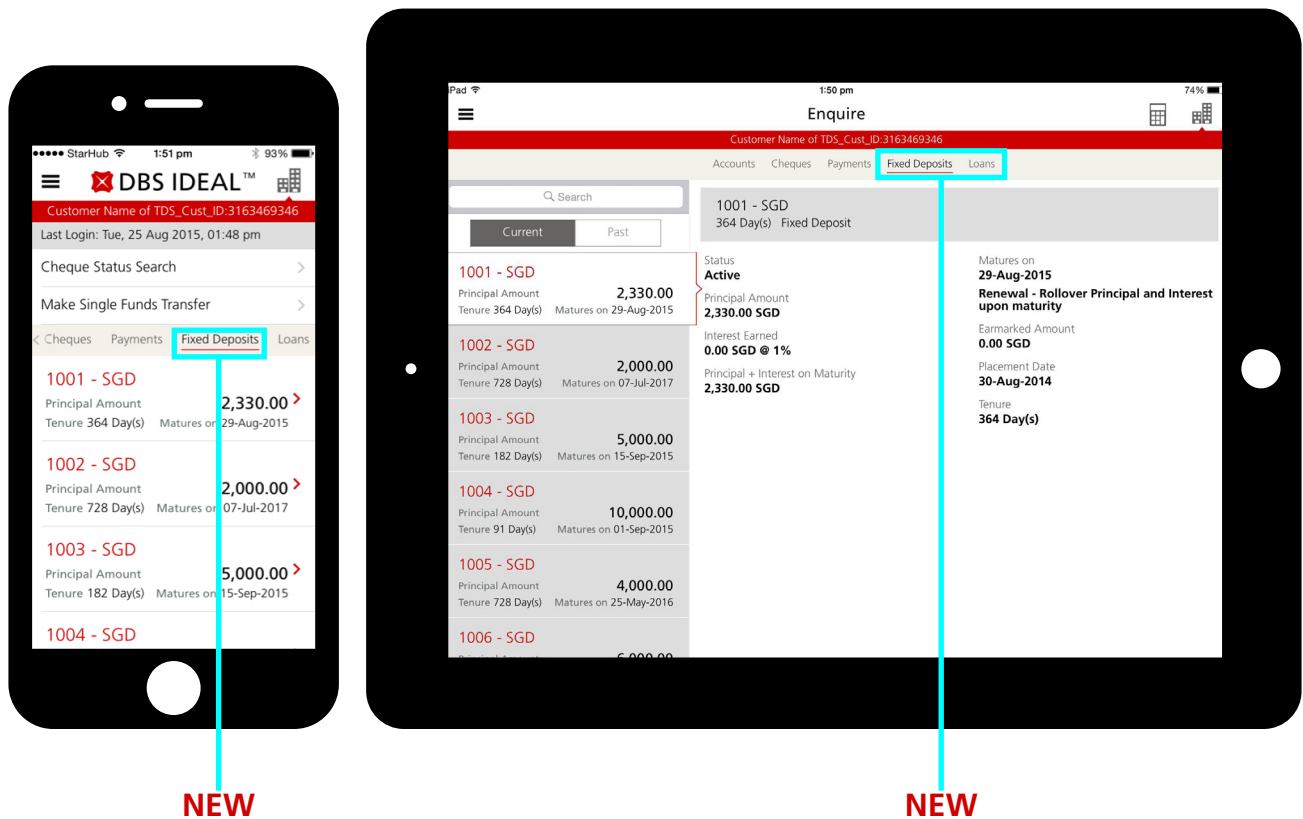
●●●●● StarHub 1:51 pm 93%

DBS IDEAL™

Customer Name of TDS_Cust_ID:3163469346

Last Login: Tue, 25 Aug 2015, 01:48 pm

Cheque Status Search

Make Single Funds Transfer

Cheques Payments Fixed Deposits Loans

1001 - SGD
Principal Amount 2,330.00
Tenure 364 Day(s) Matures on 29-Aug-2015

1002 - SGD
Principal Amount 2,000.00
Tenure 728 Day(s) Matures on 07-Jul-2017

1003 - SGD
Principal Amount 5,000.00
Tenure 182 Day(s) Matures on 15-Sep-2015

1004 - SGD

NEW

iPad 1:50 pm 74%

Enquire

Customer Name of TDS_Cust_ID:3163469346

Accounts Cheques Payments Fixed Deposits Loans

Search

Current Past

1001 - SGD
Principal Amount 2,330.00
Tenure 364 Day(s) Matures on 29-Aug-2015

1002 - SGD
Principal Amount 2,000.00
Tenure 728 Day(s) Matures on 07-Jul-2017

1003 - SGD
Principal Amount 5,000.00
Tenure 182 Day(s) Matures on 15-Sep-2015

1004 - SGD
Principal Amount 10,000.00
Tenure 91 Day(s) Matures on 01-Sep-2015

1005 - SGD
Principal Amount 4,000.00
Tenure 728 Day(s) Matures on 25-May-2016

1006 - SGD
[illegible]

1001 - SGD
364 Day(s) Fixed Deposit

Status
Active

Principal Amount
2,330.00 SGD

Interest Earned
0.00 SGD @ 1%

Principal + Interest on Maturity
2,330.00 SGD

Matures on
29-Aug-2015

Renewal - Rollover Principal and Interest upon maturity

Earmarked Amount
0.00 SGD

Placement Date
30-Aug-2014

Tenure
364 Day(s)

NEW